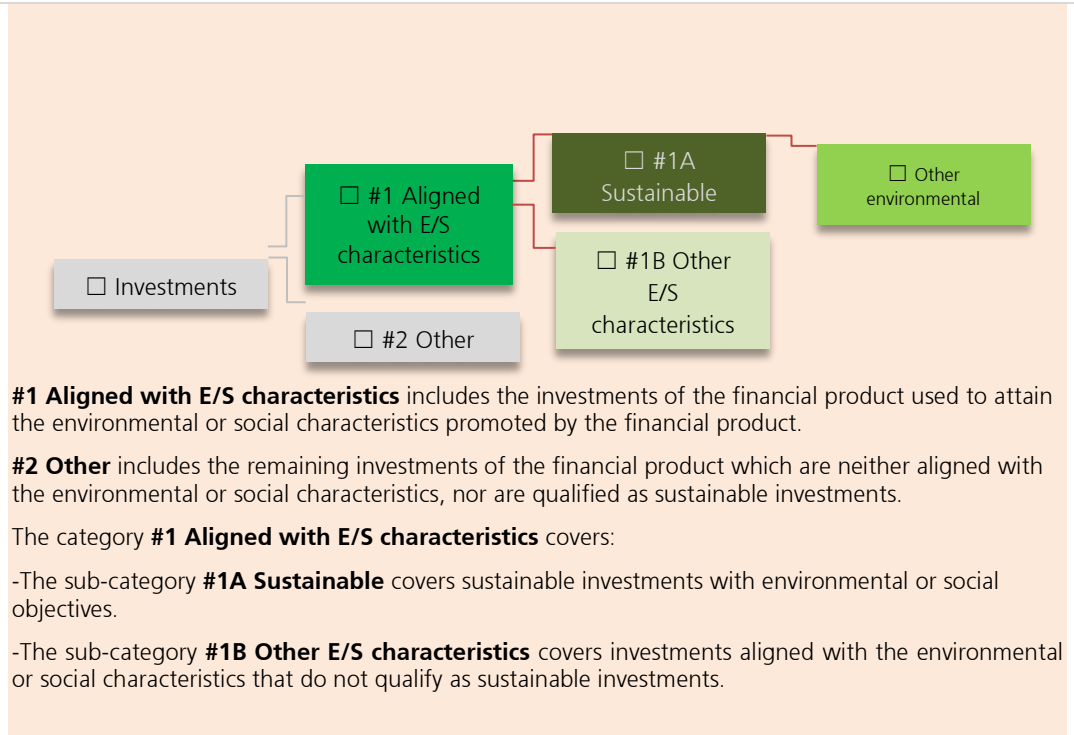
☐ Investments

☐ #1 Aligned with E/S characteristics

☐ #2 Other

☐ #1A Sustainable

☐ #1B Other E/S characteristics

☐ Other environmental

**#1 Aligned with E/S characteristics** includes the investments of the financial product used to attain the environmental or social characteristics promoted by the financial product.

**#2 Other** includes the remaining investments of the financial product which are neither aligned with the environmental or social characteristics, nor are qualified as sustainable investments.

The category **#1 Aligned with E/S characteristics** covers:

-The sub-category **#1A Sustainable** covers sustainable investments with environmental or social objectives.

-The sub-category **#1B Other E/S characteristics** covers investments aligned with the environmental or social characteristics that do not qualify as sustainable investments.